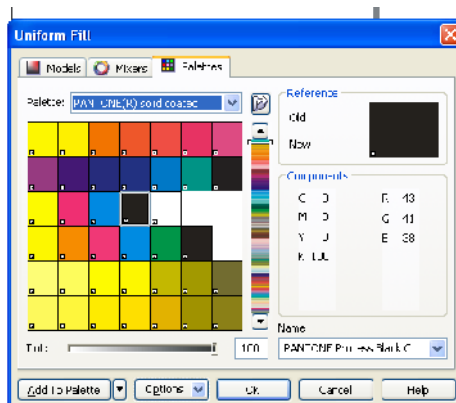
Uniform Fill

Models
Mixers
Palettes

Palette: PANTONE(R) solid coated

Reference
Old
New

Components
C 0
M 0
Y 0
K 100
R 43
G 41
B 38

Tint: 100

Name
PANTONE Process Black C

Add To Palette
Options
Ok
Cancel
Help